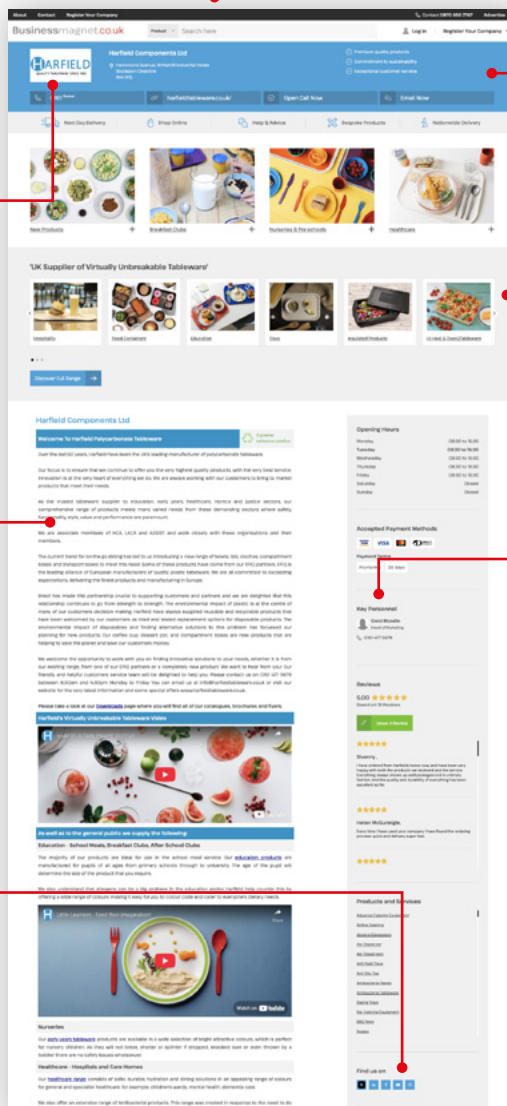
About Contact Register Your Company

Contact 0870 850 7167 Advertise

Businessmagnet.co.uk

Product Search here

Log In Register Your Company

HARFIELD

QUALITY TABLEWARE SINCE 1969

Harfield Components Ltd

Premium quality products

Commitment to sustainability

Exceptional customer service

harfieldtableware.co.uk/

Open Call Now

Email Now

Next Day Delivery

Shop Online

Help & Advice

Bespoke Products

Nationwide Delivery

New Products

Breakfast Clubs

Nurseries & Pre-schools

Healthcare

'UK Supplier of Virtually Unbreakable Tableware'

Hospitality

Food Containers

Education

Trays

Insulated Products

Discover Full Range

Harfield Components Ltd

Welcome To Harfield Polycarbonate Tableware

Opening Hours

Monday

Tuesday

Wednesday

Thursday

Friday

Saturday

Sunday

Closed

Closed

Accepted Payment Methods

VISA

Payment Terms

30 days

Key Personnel

Reviews

5.00

Leave A Review

Harfield's Virtually Unbreakable Tableware Videos

As well as to the general public we supply the following:

Education - School Meals, Breakfast Clubs, After School Clubs

Products and Services

Watch on YouTube

Nurseries

Healthcare - Hospitals and Care Homes

Find us on